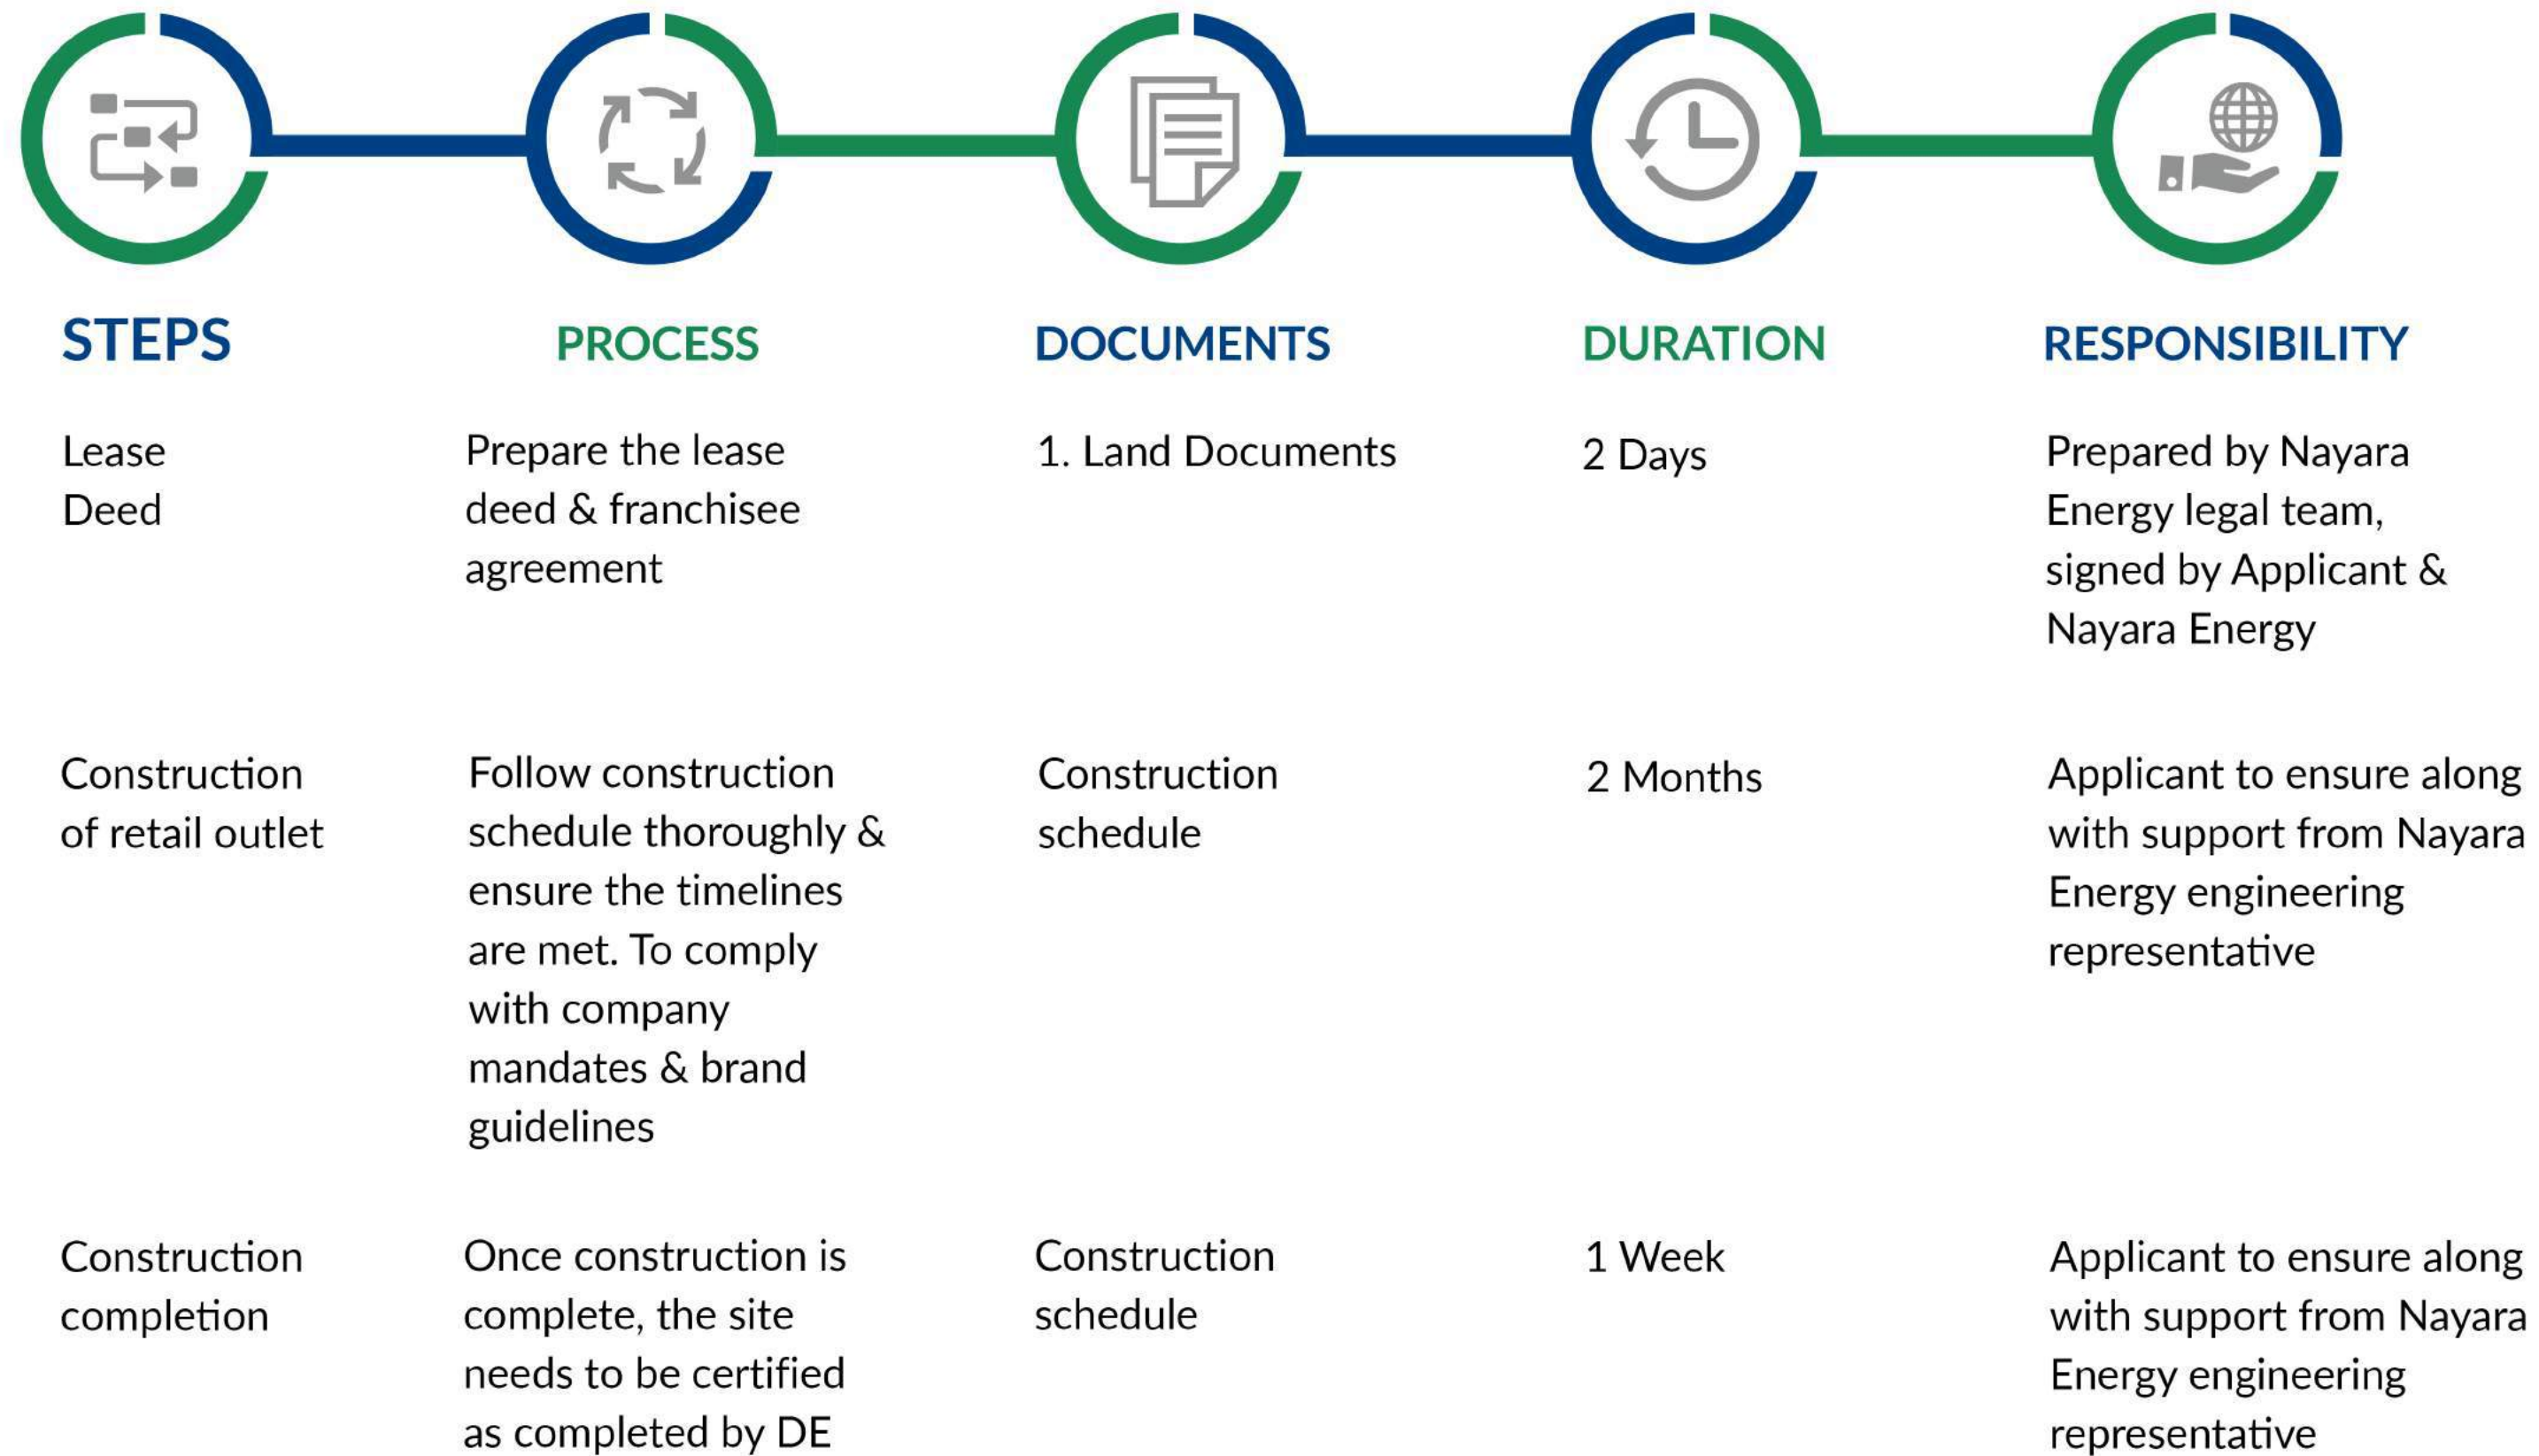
| STEPS | PROCESS | DOCUMENTS | DURATION | RESPONSIBILITY |
|---|---|---|---|---|
| Lease Deed | Prepare the lease deed & franchisee agreement | 1. Land Documents | 2 Days | Prepared by Nayara Energy legal team, signed by Applicant & Nayara Energy |
| Construction of retail outlet | Follow construction schedule thoroughly & ensure the timelines are met. To comply with company mandates & brand guidelines | Construction schedule | 2 Months | Applicant to ensure along with support from Nayara Energy engineering representative |
| Construction completion | Once construction is complete, the site needs to be certified as completed by DE | Construction schedule | 1 Week | Applicant to ensure along with support from Nayara Energy engineering representative |